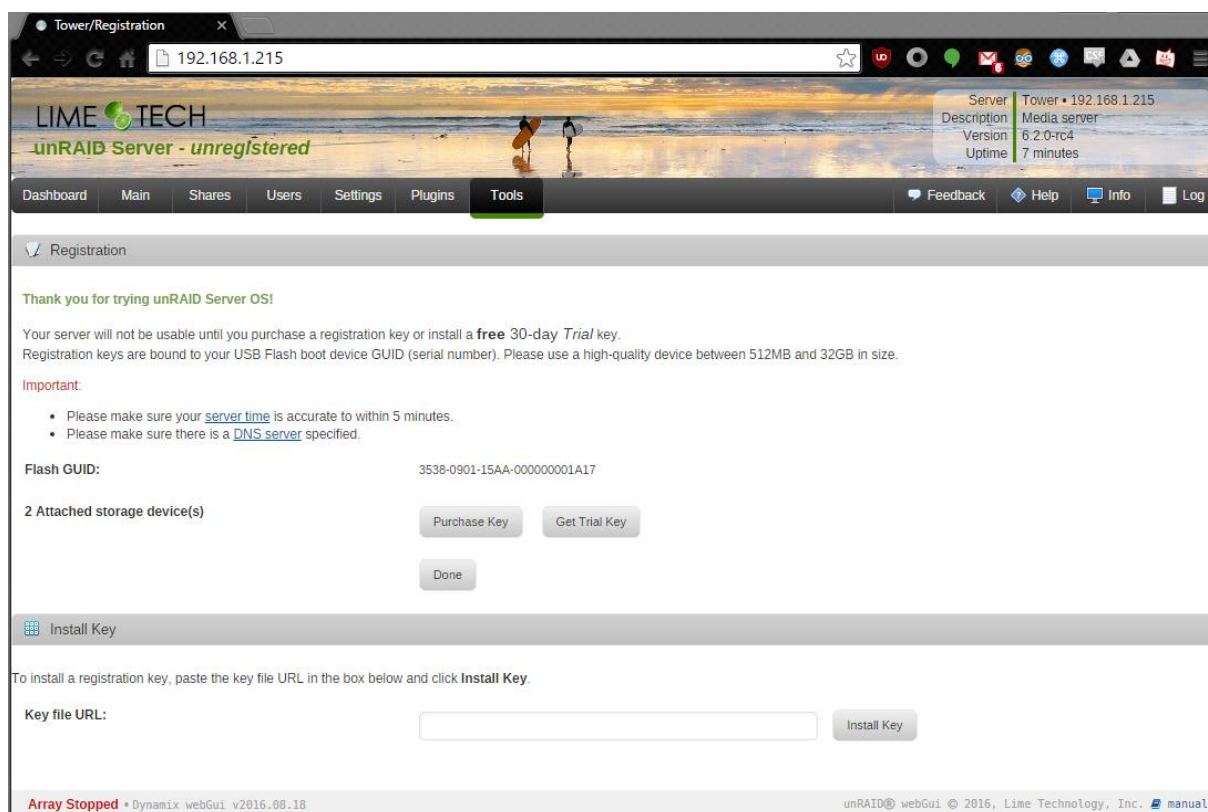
Tower/Registration

192.168.1.215

LIME TECH
unRAID Server - unregistered

| Server | Tower • 192.168.1.215 |
|---|---|
| Description | Media server |
| Version | 6.2.0-rc4 |
| Uptime | 7 minutes |

Dashboard Main Shares Users Settings Plugins Tools

Feedback Help Info Log

Registration

Thank you for trying unRAID Server OS!

Your server will not be usable until you purchase a registration key or install a **free** 30-day *Trial* key.
Registration keys are bound to your USB Flash boot device GUID (serial number). Please use a high-quality device between 512MB and 32GB in size.

Important:

- Please make sure your server time is accurate to within 5 minutes.
- Please make sure there is a DNS server specified.

Flash GUID: 3538-0901-15AA-000000001A17

2 Attached storage device(s)

Purchase Key Get Trial Key

Done

Install Key

To install a registration key, paste the key file URL in the box below and click **Install Key**.

Key file URL:

Install Key

Array Stopped • Dynamix webGui v2016.08.18

unRAID® webGui © 2016, Lime Technology, Inc. manual